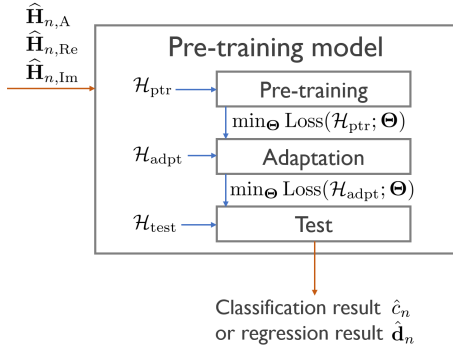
$\widehat{\mathbf{H}}_{n,\mathrm{A}}$
$\widehat{\mathbf{H}}_{n,\mathrm{Re}}$
$\widehat{\mathbf{H}}_{n,\mathrm{Im}}$

Pre-training model

$\mathcal{H}_{\mathrm{ptr}}$

Pre-training

$\min_{\mathbf{\Theta}} \mathrm{Loss}(\mathcal{H}_{\mathrm{ptr}}; \mathbf{\Theta})$

$\mathcal{H}_{\mathrm{adpt}}$

Adaptation

$\min_{\mathbf{\Theta}} \mathrm{Loss}(\mathcal{H}_{\mathrm{adpt}}; \mathbf{\Theta})$

$\mathcal{H}_{\mathrm{test}}$

Test

Classification result $\hat{c}_n$
or regression result $\hat{\mathbf{d}}_n$